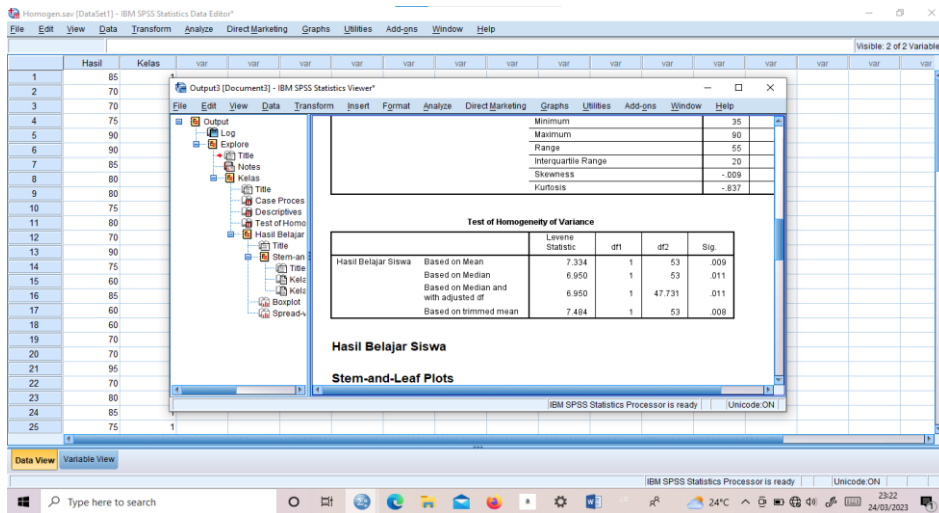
Homogen.sav [DataSet1] - IBM SPSS Statistics Data Editor*

File Edit View Data Transform Analyze Direct Marketing Graphs Utilities Add-ons Window Help

Visible: 2 of 2 Variable

| | Hasil | Kelas | var | var | var | var | var | var | var | var | var | var | var | var | var | var | var |
|---|---|---|---|---|---|---|---|---|---|---|---|---|---|---|---|---|---|
| 1 | 85 | 1 | | | | | | | | | | | | | | | |
| 2 | 70 | | | | | | | | | | | | | | | | |
| 3 | 70 | | | | | | | | | | | | | | | | |
| 4 | 75 | | | | | | | | | | | | | | | | |
| 5 | 90 | | | | | | | | | | | | | | | | |
| 6 | 90 | | | | | | | | | | | | | | | | |
| 7 | 85 | | | | | | | | | | | | | | | | |
| 8 | 80 | | | | | | | | | | | | | | | | |
| 9 | 80 | | | | | | | | | | | | | | | | |
| 10 | 75 | | | | | | | | | | | | | | | | |
| 11 | 80 | | | | | | | | | | | | | | | | |
| 12 | 70 | | | | | | | | | | | | | | | | |
| 13 | 90 | | | | | | | | | | | | | | | | |
| 14 | 75 | | | | | | | | | | | | | | | | |
| 15 | 60 | | | | | | | | | | | | | | | | |
| 16 | 85 | | | | | | | | | | | | | | | | |
| 17 | 60 | | | | | | | | | | | | | | | | |
| 18 | 60 | | | | | | | | | | | | | | | | |
| 19 | 70 | | | | | | | | | | | | | | | | |
| 20 | 70 | | | | | | | | | | | | | | | | |
| 21 | 95 | | | | | | | | | | | | | | | | |
| 22 | 70 | | | | | | | | | | | | | | | | |
| 23 | 80 | | | | | | | | | | | | | | | | |
| 24 | 85 | | | | | | | | | | | | | | | | |
| 25 | 75 | 1 | | | | | | | | | | | | | | | |

Output3 [Document3] - IBM SPSS Statistics Viewer*

File Edit View Data Transform Insert Format Analyze Direct Marketing Graphs Utilities Add-ons Window Help

Output
Log
Explore
Title
Notes
Kelas
Title
Case Proces
Descriptives
Test of Homo
Hasil Belajar
Title
Stem-an
Title
Kela
Kela
Boxplot
Spread-v

| | |
|---|---|
| Minimum | 35 |
| Maximum | 90 |
| Range | 55 |
| Interquartile Range | 20 |
| Skewness | -.009 |
| Kurtosis | -.837 |

Test of Homogeneity of Variance

| | | Levene Statistic | df1 | df2 | Sig. |
|---|---|---|---|---|---|
| Hasil Belajar Siswa | Based on Mean | 7.334 | 1 | 53 | .009 |
| | Based on Median | 6.950 | 1 | 53 | .011 |
| | Based on Median and with adjusted df | 6.950 | 1 | 47.731 | .011 |
| | Based on trimmed mean | 7.484 | 1 | 53 | .008 |

Hasil Belajar Siswa

Stem-and-Leaf Plots

IBM SPSS Statistics Processor is ready | Unicode:ON

Data View | Variable View

IBM SPSS Statistics Processor is ready | Unicode:ON

Type here to search

24°C

23:22
24/03/2023